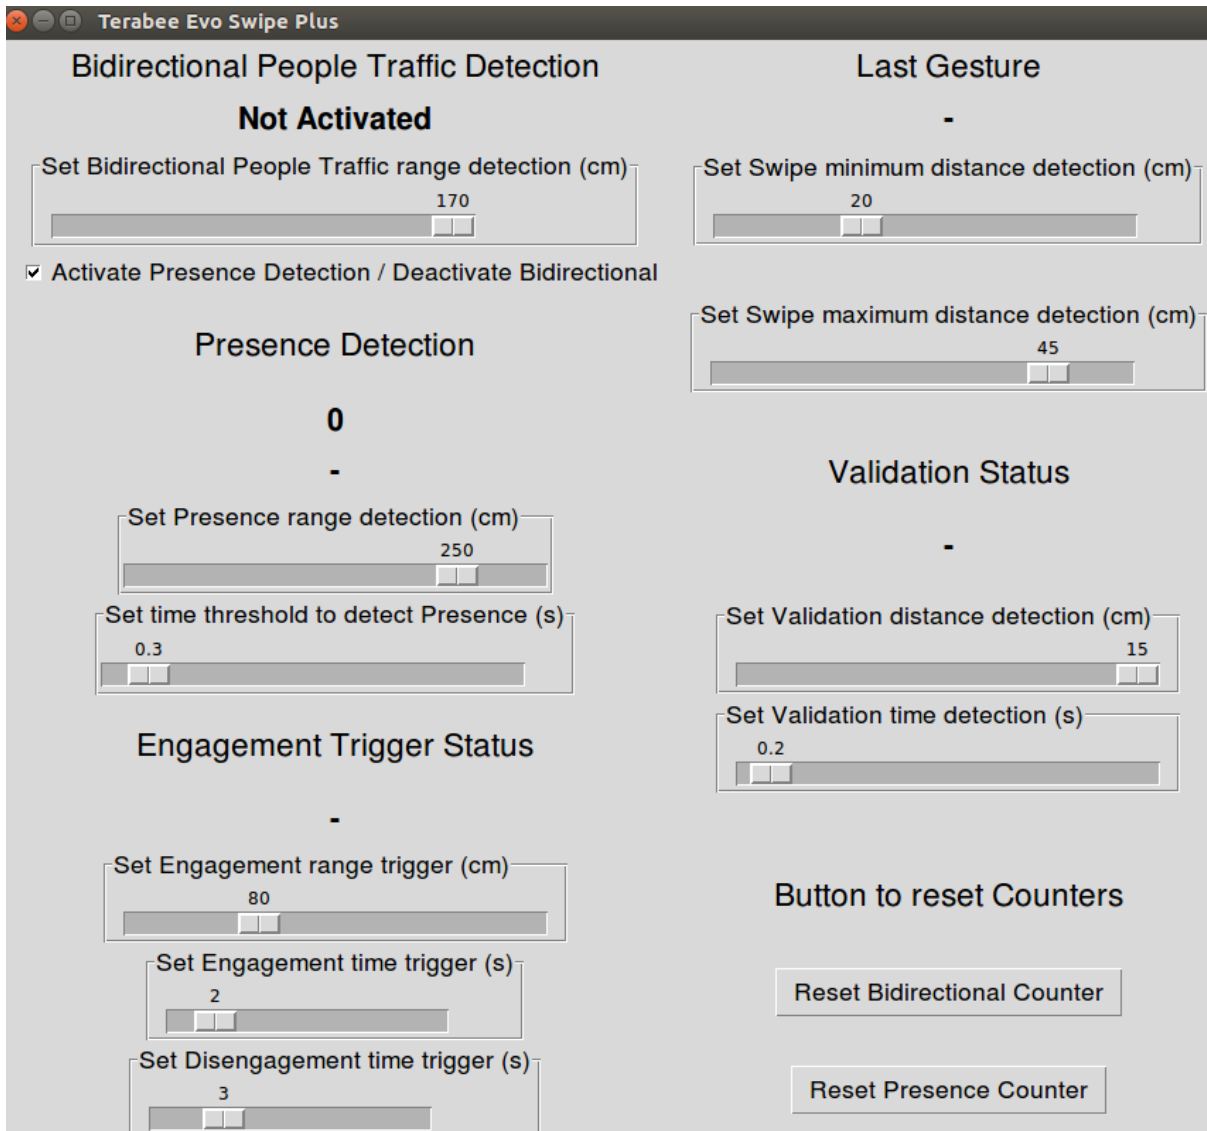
Terabee Evo Swipe Plus

Bidirectional People Traffic Detection

Not Activated

Set Bidirectional People Traffic range detection (cm)

170

☑ Activate Presence Detection / Deactivate Bidirectional

Presence Detection

0

-

Set Presence range detection (cm)

250

Set time threshold to detect Presence (s)

0.3

Engagement Trigger Status

-

Set Engagement range trigger (cm)

80

Set Engagement time trigger (s)

2

Set Disengagement time trigger (s)

3

Last Gesture

-

Set Swipe minimum distance detection (cm)

20

Set Swipe maximum distance detection (cm)

45

Validation Status

-

Set Validation distance detection (cm)

15

Set Validation time detection (s)

0.2

Button to reset Counters

Reset Bidirectional Counter

Reset Presence Counter